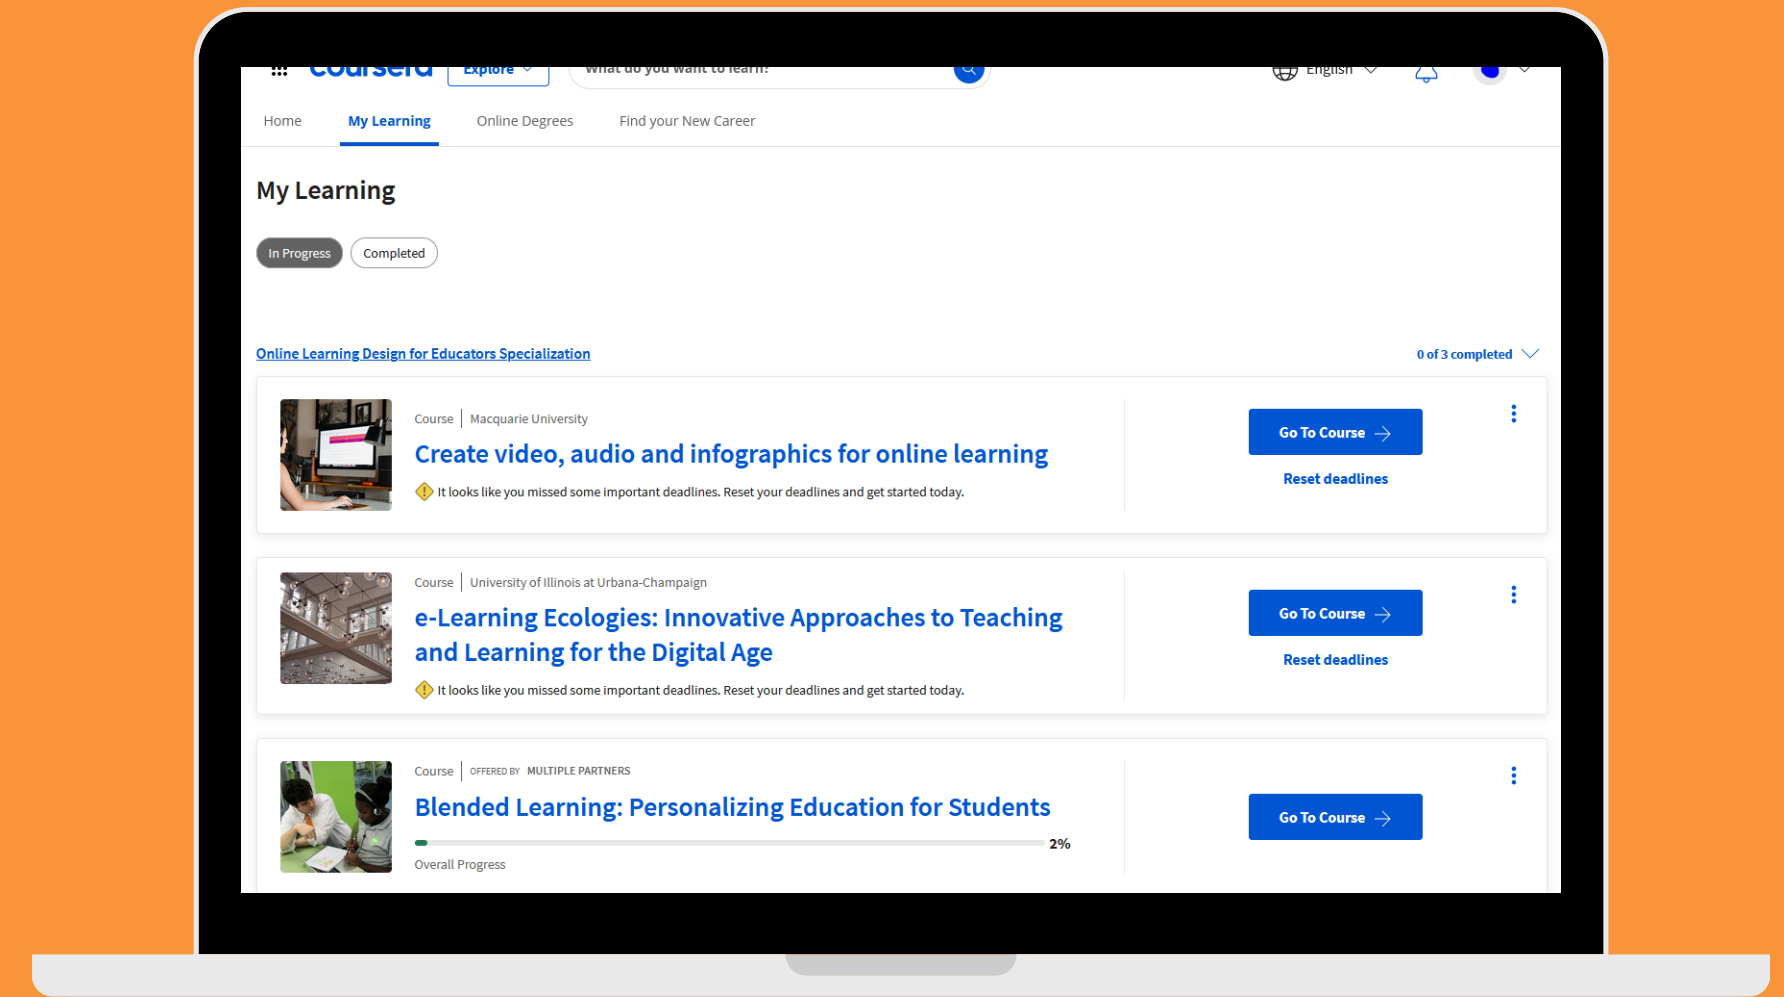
coursera Explore What do you want to learn? English

Home My Learning Online Degrees Find your New Career

My Learning

In Progress Completed

Online Learning Design for Educators Specialization

0 of 3 completed

Course | Macquarie University

Create video, audio and infographics for online learning

It looks like you missed some important deadlines. Reset your deadlines and get started today.

Go To Course

Reset deadlines

Course | University of Illinois at Urbana-Champaign

e-Learning Ecologies: Innovative Approaches to Teaching and Learning for the Digital Age

It looks like you missed some important deadlines. Reset your deadlines and get started today.

Go To Course

Reset deadlines

Course | OFFERED BY MULTIPLE PARTNERS

Blended Learning: Personalizing Education for Students

2%

Overall Progress

Go To Course